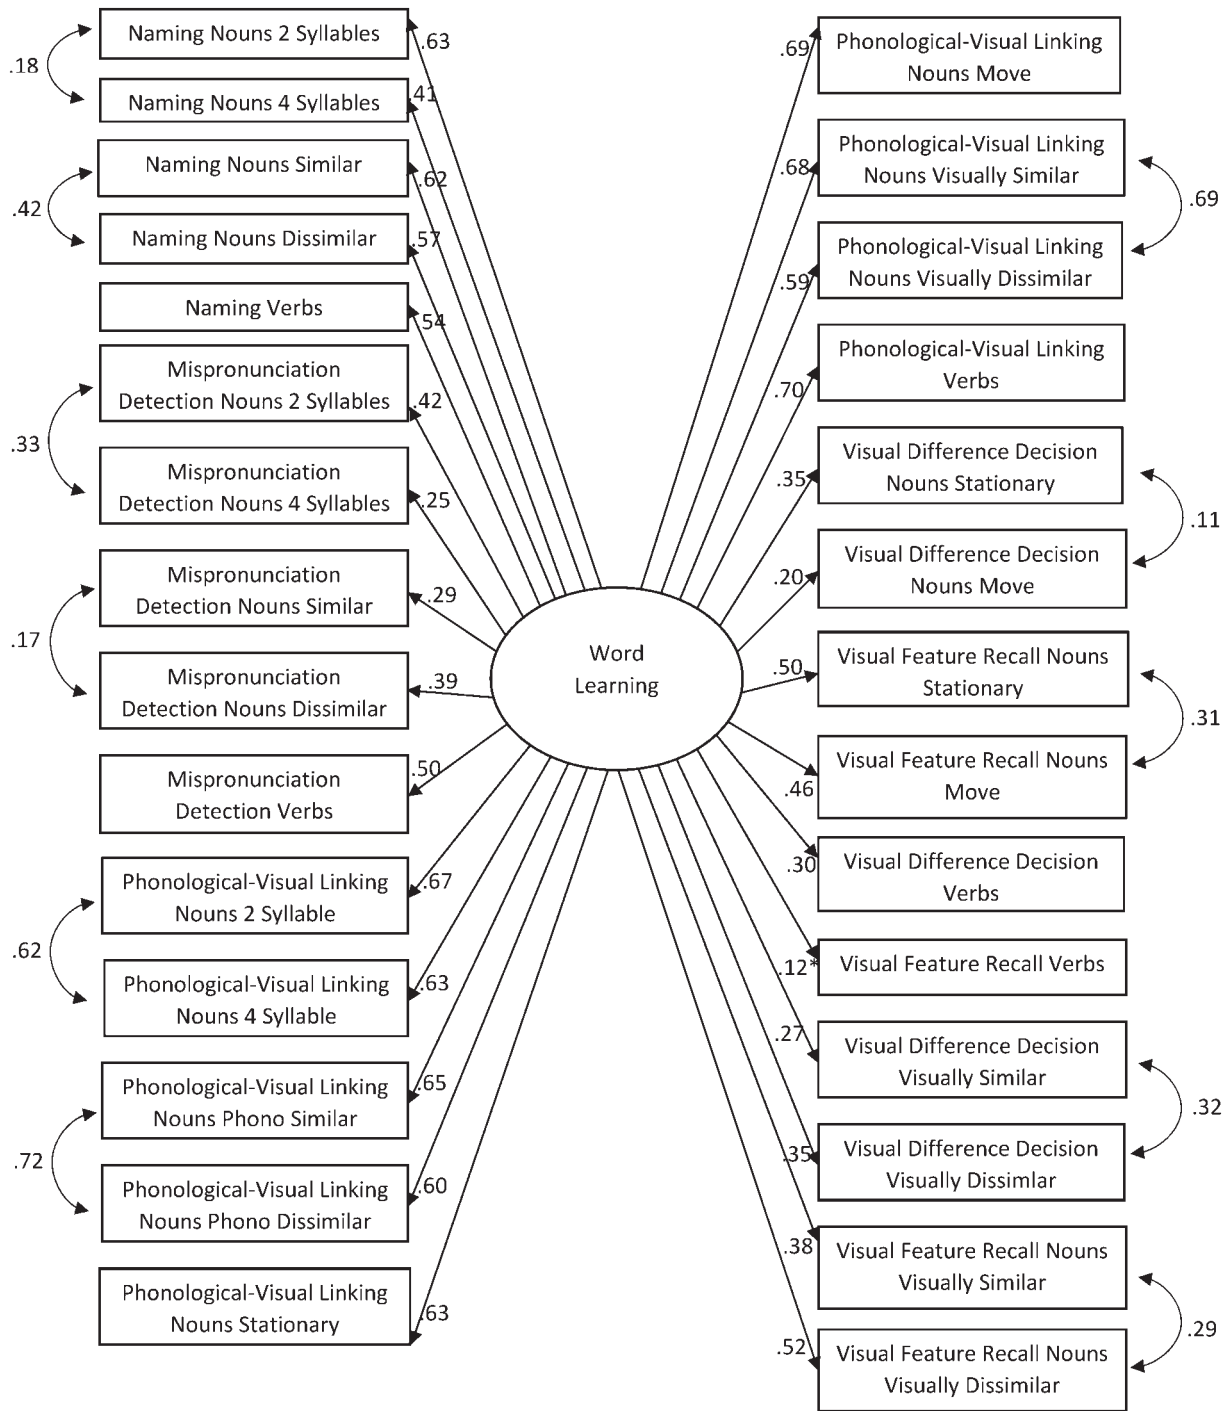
Naming Nouns 2 Syllables
.63
.18
Naming Nouns 4 Syllables
.41
Naming Nouns Similar
.62
.42
Naming Nouns Dissimilar
.57
Naming Verbs
.54
Mispronunciation Detection Nouns 2 Syllables
.42
.33
Mispronunciation Detection Nouns 4 Syllables
.25
Mispronunciation Detection Nouns Similar
.29
.17
Mispronunciation Detection Nouns Dissimilar
.39
Mispronunciation Detection Verbs
.50
Phonological-Visual Linking Nouns 2 Syllable
.67
.62
Phonological-Visual Linking Nouns 4 Syllable
.63
Phonological-Visual Linking Nouns Phono Similar
.65
.72
Phonological-Visual Linking Nouns Phono Dissimilar
.60
Phonological-Visual Linking Nouns Stationary
.63

Word Learning

.69
Phonological-Visual Linking Nouns Move
.68
Phonological-Visual Linking Nouns Visually Similar
.69
.59
Phonological-Visual Linking Nouns Visually Dissimilar
.70
Phonological-Visual Linking Verbs
.35
Visual Difference Decision Nouns Stationary
.11
.20
Visual Difference Decision Nouns Move
.50
Visual Feature Recall Nouns Stationary
.31
.46
Visual Feature Recall Nouns Move
.30
Visual Difference Decision Verbs
.12*
Visual Feature Recall Verbs
.27
Visual Difference Decision Visually Similar
.32
.35
Visual Difference Decision Visually Dissimlar
.38
Visual Feature Recall Nouns Visually Similar
.29
.52
Visual Feature Recall Nouns Visually Dissimilar